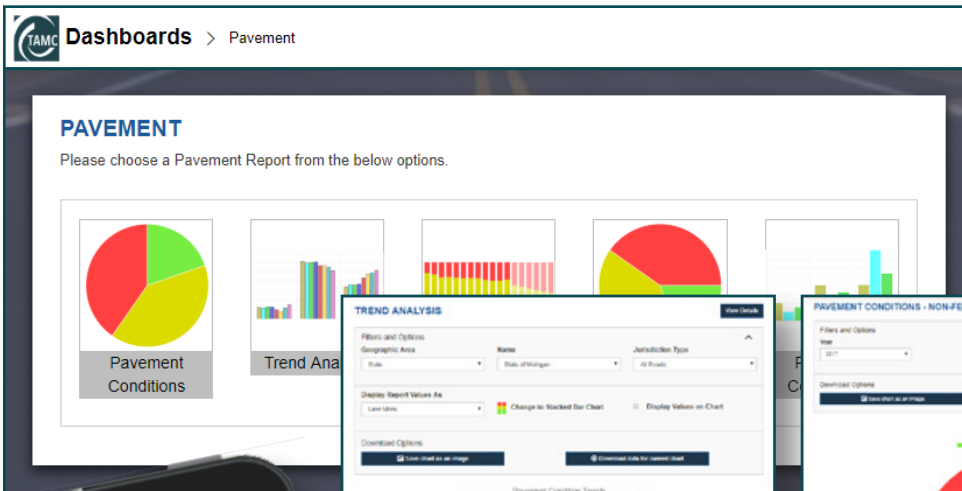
TAMC Dashboards > Pavement

PAVEMENT

Please choose a Pavement Report from the below options.

Pavement Conditions

Trend Ana

P

C

TREND ANALYSIS

View Details

Filters and Options

Geographic Area

State

Name

State of Michigan

Jurisdiction Type

All Roads

Display Report Values As

Lane Miles

Change to Stacked Bar Chart

Display Values on Chart

Download Options

Save chart as an image

Download data for current chart

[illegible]

PAVEMENT CONDITIONS - NON-FE

Filters and Options

Year

2017

Download Options

Save chart as an image